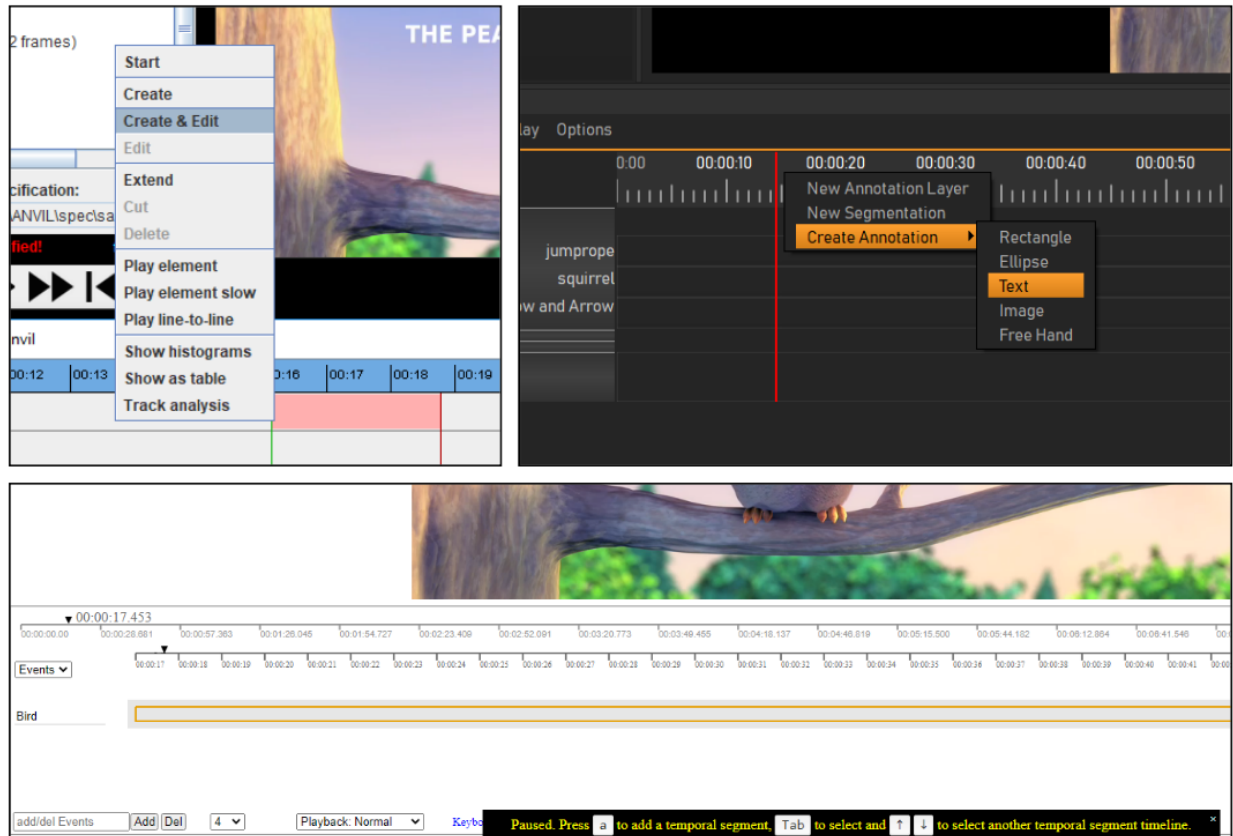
2 frames)

THE PEA

Start
Create
Create & Edit
Edit
Extend
Cut
Delete
Play element
Play element slow
Play line-to-line
Show histograms
Show as table
Track analysis

cification:
ANVIL\spec\sa
fied!
nvil

00:12 | 00:13 | 00:16 | 00:17 | 00:18 | 00:19

lay Options

0:00 00:00:10 00:00:20 00:00:30 00:00:40 00:00:50

New Annotation Layer
New Segmentation
Create Annotation
Rectangle
Ellipse
Text
Image
Free Hand

jumprope
squirrel
w and Arrow

00:00:17.453

00:00:00.00 00:00:28.681 00:00:57.363 00:01:26.045 00:01:54.727 00:02:23.409 00:02:52.091 00:03:20.773 00:03:49.455 00:04:18.137 00:04:46.819 00:05:15.500 00:05:44.182 00:06:12.864 00:06:41.546

Events

00:00:17 00:00:18 00:00:19 00:00:20 00:00:21 00:00:22 00:00:23 00:00:24 00:00:25 00:00:26 00:00:27 00:00:28 00:00:29 00:00:30 00:00:31 00:00:32 00:00:33 00:00:34 00:00:35 00:00:36 00:00:37 00:00:38 00:00:39 00:00:40 00:00:41

Bird

add/del Events Add Del 4 Playback: Normal Keybo

Paused. Press a to add a temporal segment, Tab to select and ↑ ↓ to select another temporal segment timeline.